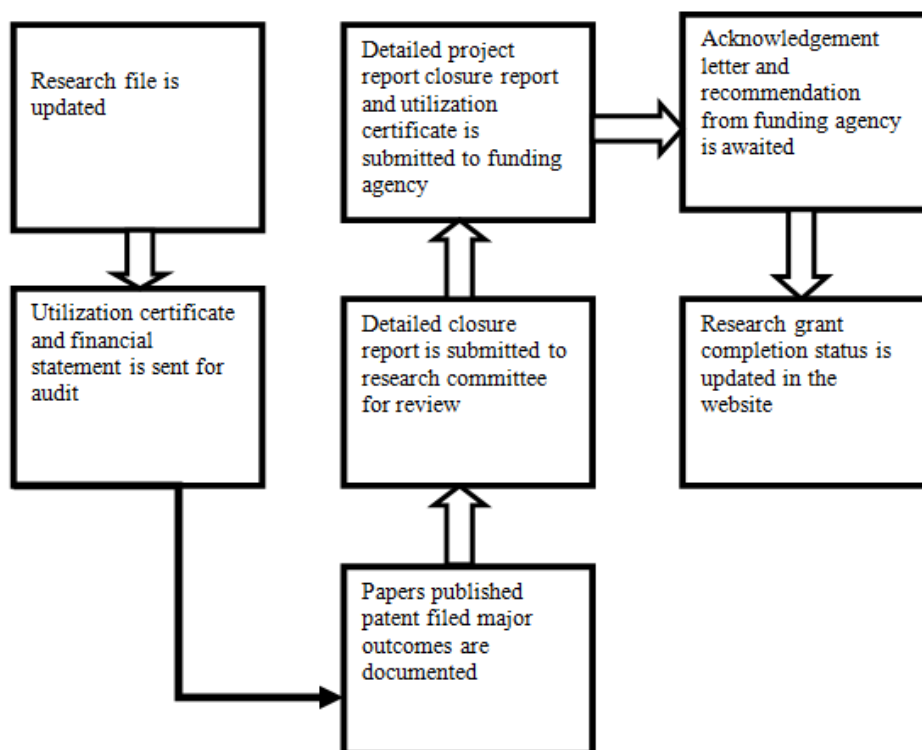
Research file is updated

Utilization certificate and financial statement is sent for audit

Papers published patent filed major outcomes are documented

Detailed closure report is submitted to research committee for review

Detailed project report closure report and utilization certificate is submitted to funding agency

Acknowledgement letter and recommendation from funding agency is awaited

Research grant completion status is updated in the website